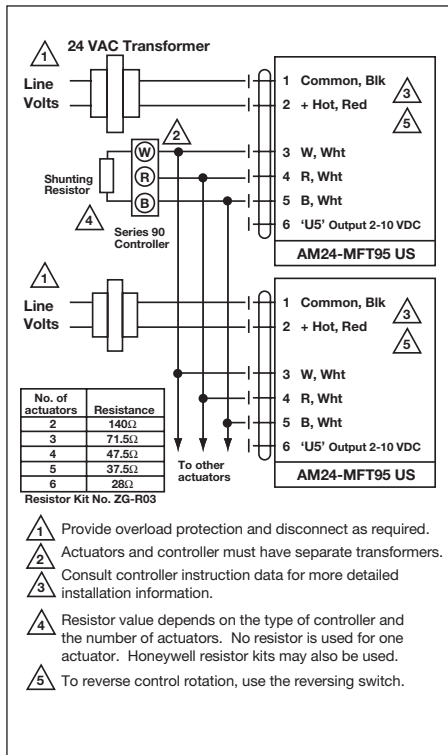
1 24 VAC Transformer

Line Volts

1 Common, Blk
2 + Hot, Red

3
5

2

W
R
B

Shunting Resistor

4

Series 90 Controller

3 W, Wht
4 R, Wht
5 B, Wht
6 'U5' Output 2-10 VDC

AM24-MFT95 US

1

Line Volts

1 Common, Blk
2 + Hot, Red

3
5

3 W, Wht
4 R, Wht
5 B, Wht
6 'U5' Output 2-10 VDC

AM24-MFT95 US

| No. of actuators | Resistance |
|---|---|
| 2 | 140Ω |
| 3 | 71.5Ω |
| 4 | 47.5Ω |
| 5 | 37.5Ω |
| 6 | 28Ω |

Resistor Kit No. ZG-R03

To other actuators

1 Provide overload protection and disconnect as required.

2 Actuators and controller must have separate transformers.

3 Consult controller instruction data for more detailed installation information.

4 Resistor value depends on the type of controller and the number of actuators. No resistor is used for one actuator. Honeywell resistor kits may also be used.

5 To reverse control rotation, use the reversing switch.